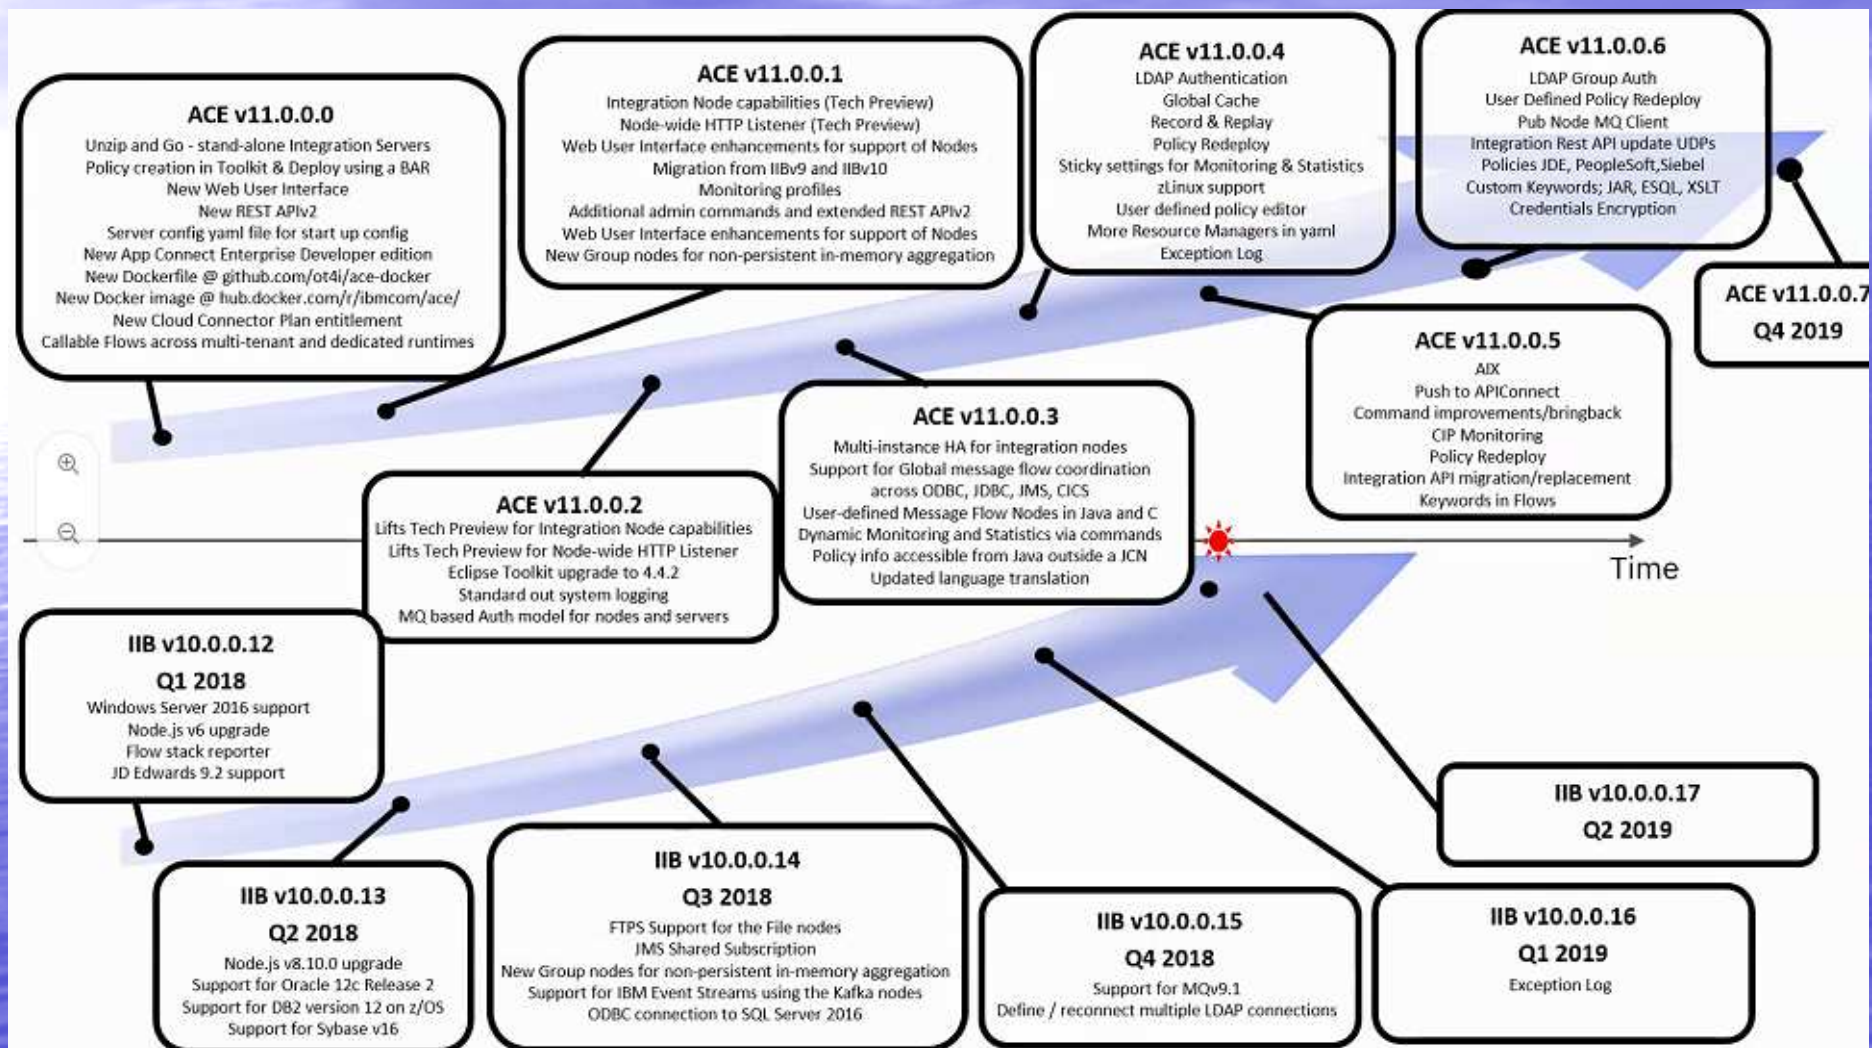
ACE v11.0.0.0
Unzip and Go - stand-alone Integration Servers
Policy creation in Toolkit & Deploy using a BAR
New Web User Interface
New REST APIv2
Server config yaml file for start up config
New App Connect Enterprise Developer edition
New Dockerfile @ github.com/ot4i/ace-docker
New Docker image @ hub.docker.com/r/ibmcom/ace/
New Cloud Connector Plan entitlement
Callable Flows across multi-tenant and dedicated runtimes

ACE v11.0.0.1
Integration Node capabilities (Tech Preview)
Node-wide HTTP Listener (Tech Preview)
Web User Interface enhancements for support of Nodes
Migration from IIBv9 and IIBv10
Monitoring profiles
Additional admin commands and extended REST APIv2
Web User Interface enhancements for support of Nodes
New Group nodes for non-persistent in-memory aggregation

ACE v11.0.0.4
LDAP Authentication
Global Cache
Record & Replay
Policy Redeploy
Sticky settings for Monitoring & Statistics
zLinux support
User defined policy editor
More Resource Managers in yaml
Exception Log

ACE v11.0.0.6
LDAP Group Auth
User Defined Policy Redeploy
Pub Node MQ Client
Integration Rest API update UDPs
Policies JDE, PeopleSoft,Siebel
Custom Keywords; JAR, ESQL, XSLT
Credentials Encryption

ACE v11.0.0.7
Q4 2019

ACE v11.0.0.5
AIX
Push to APIConnect
Command improvements/bringback
CIP Monitoring
Policy Redeploy
Integration API migration/replacement
Keywords in Flows

ACE v11.0.0.3
Multi-instance HA for integration nodes
Support for Global message flow coordination across ODBC, JDBC, JMS, CICS
User-defined Message Flow Nodes in Java and C
Dynamic Monitoring and Statistics via commands
Policy info accessible from Java outside a JCN
Updated language translation

ACE v11.0.0.2
Lifts Tech Preview for Integration Node capabilities
Lifts Tech Preview for Node-wide HTTP Listener
Eclipse Toolkit upgrade to 4.4.2
Standard out system logging
MQ based Auth model for nodes and servers

Time

IIB v10.0.0.12
Q1 2018
Windows Server 2016 support
Node.js v6 upgrade
Flow stack reporter
JD Edwards 9.2 support

IIB v10.0.0.17
Q2 2019

IIB v10.0.0.13
Q2 2018
Node.js v8.10.0 upgrade
Support for Oracle 12c Release 2
Support for DB2 version 12 on z/OS
Support for Sybase v16

IIB v10.0.0.14
Q3 2018
FTPS Support for the File nodes
JMS Shared Subscription
New Group nodes for non-persistent in-memory aggregation
Support for IBM Event Streams using the Kafka nodes
ODBC connection to SQL Server 2016

IIB v10.0.0.15
Q4 2018
Support for MQv9.1
Define / reconnect multiple LDAP connections

IIB v10.0.0.16
Q1 2019
Exception Log